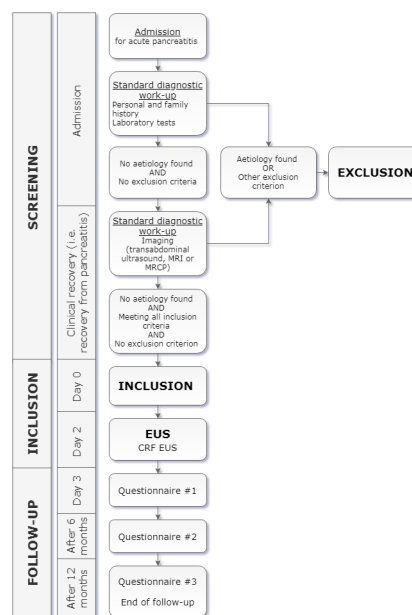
SCREENING

Admission

Clinical recovery (i.e. recovery from pancreatitis)

INCLUSION

Day 0

Day 2

FOLLOW-UP

Day 3

After 6 months

After 12 months

Admission
for acute pancreatitis

Standard diagnostic work-up
Personal and family history
Laboratory tests

No aetiology found
AND
No exclusion criteria

Aetiology found
OR
Other exclusion criterion

EXCLUSION

Standard diagnostic work-up
Imaging
(transabdominal ultrasound, MRI or MRCP)

No aetiology found
AND
Meeting all inclusion criteria
AND
No exclusion criterion

INCLUSION

EUS
CRF EUS

Questionnaire #1

Questionnaire #2

Questionnaire #3
End of follow-up